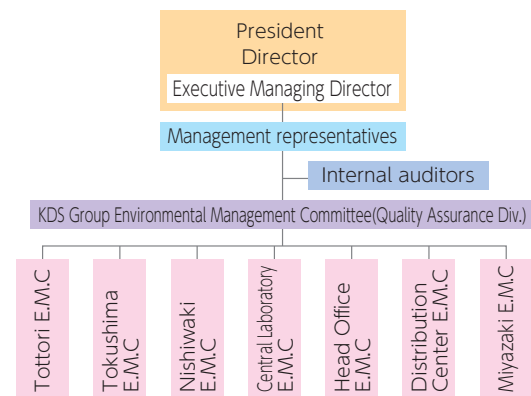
President
Director

Executive Managing Director

Management representatives

Internal auditors

KDS Group Environmental Management Committee(Quality Assurance Div.)

Tottori E.M.C

Tokushima E.M.C

Nishiwaki E.M.C

Central Laboratory E.M.C

Head Office E.M.C

Distribution Center E.M.C

Miyazaki E.M.C